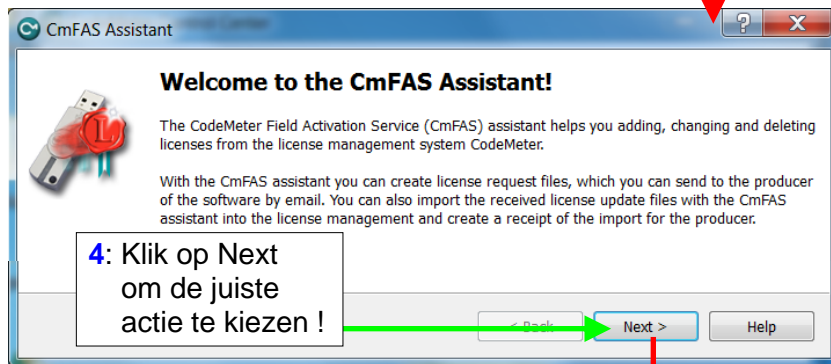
CmFAS Assistant

?

X

Welcome to the CmFAS Assistant!

The CodeMeter Field Activation Service (CmFAS) assistant helps you adding, changing and deleting licenses from the license management system CodeMeter.

With the CmFAS assistant you can create license request files, which you can send to the producer of the software by email. You can also import the received license update files with the CmFAS assistant into the license management and create a receipt of the import for the producer.

4: Klik op Next om de juiste actie te kiezen !

< Back

Next >

Help